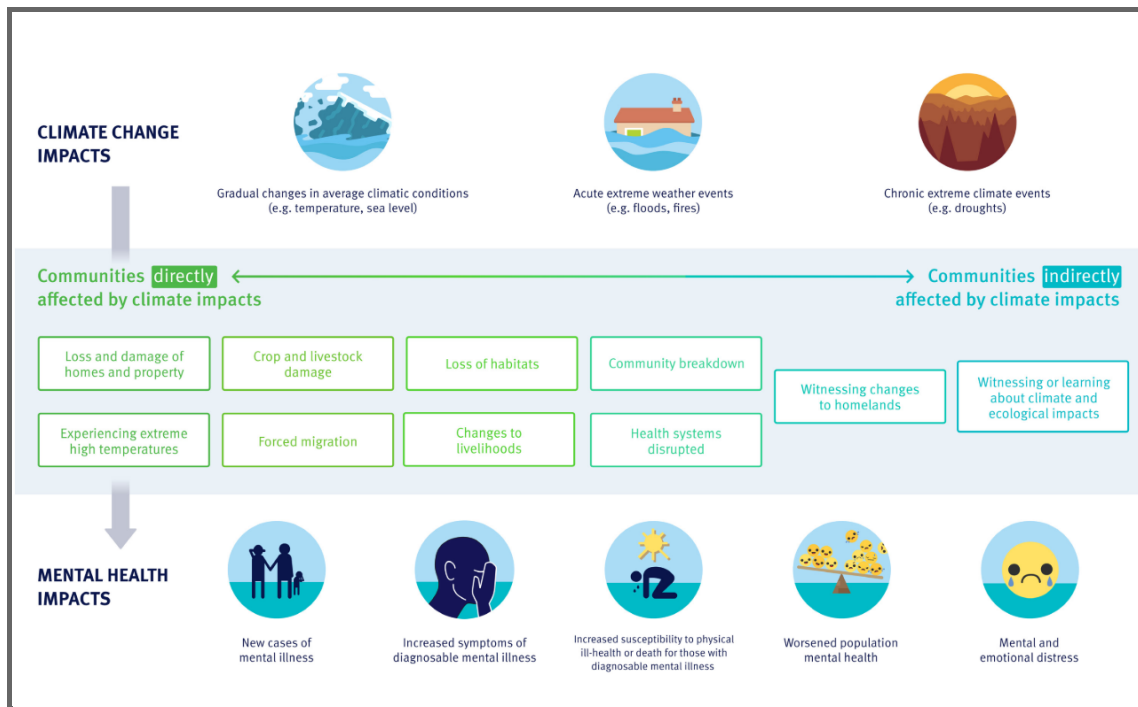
CLIMATE CHANGE IMPACTS

Gradual changes in average climatic conditions (e.g. temperature, sea level)

Acute extreme weather events (e.g. floods, fires)

Chronic extreme climate events (e.g. droughts)

Communities directly affected by climate impacts

Communities indirectly affected by climate impacts

Loss and damage of homes and property

Crop and livestock damage

Loss of habitats

Community breakdown

Witnessing changes to homelands

Witnessing or learning about climate and ecological impacts

Experiencing extreme high temperatures

Forced migration

Changes to livelihoods

Health systems disrupted

MENTAL HEALTH IMPACTS

New cases of mental illness

Increased symptoms of diagnosable mental illness

Increased susceptibility to physical ill-health or death for those with diagnosable mental illness

Worsened population mental health

Mental and emotional distress